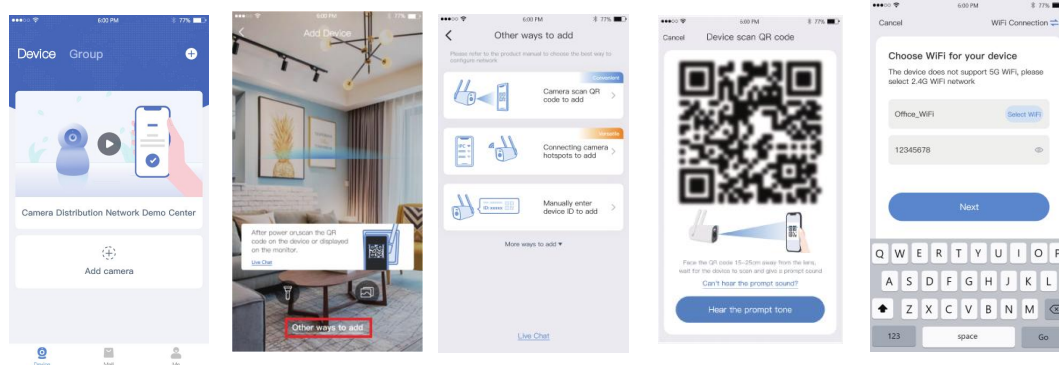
6:00 PM 77%

Device Group

Camera Distribution Network Demo Center

Add camera

Device Mall Me

6:00 PM 77%

Add Device

After power on,scan the QR code on the device or displayed on the monitor.

Live Chat

Other ways to add

6:00 PM 77%

Other ways to add

Please refer to the product manual to choose the best way to configure network

Convenient

Camera scan QR code to add

Versatile

Connecting camera hotspots to add

Manually enter device ID to add

More ways to add ▾

Live Chat

6:00 PM 77%

Cancel Device scan QR code

Face the QR code 15~25cm away from the lens, wait for the device to scan and give a prompt sound

Can't hear the prompt sound?

Hear the prompt tone

6:00 PM 77%

Cancel WiFi Connection

Choose WiFi for your device

The device does not support 5G WiFi, please select 2.4G WiFi network

Office_WiFi Select WiFi

12345678

Next

Q W E R T Y U I O P
A S D F G H J K L
Z X C V B N M
123 space Go